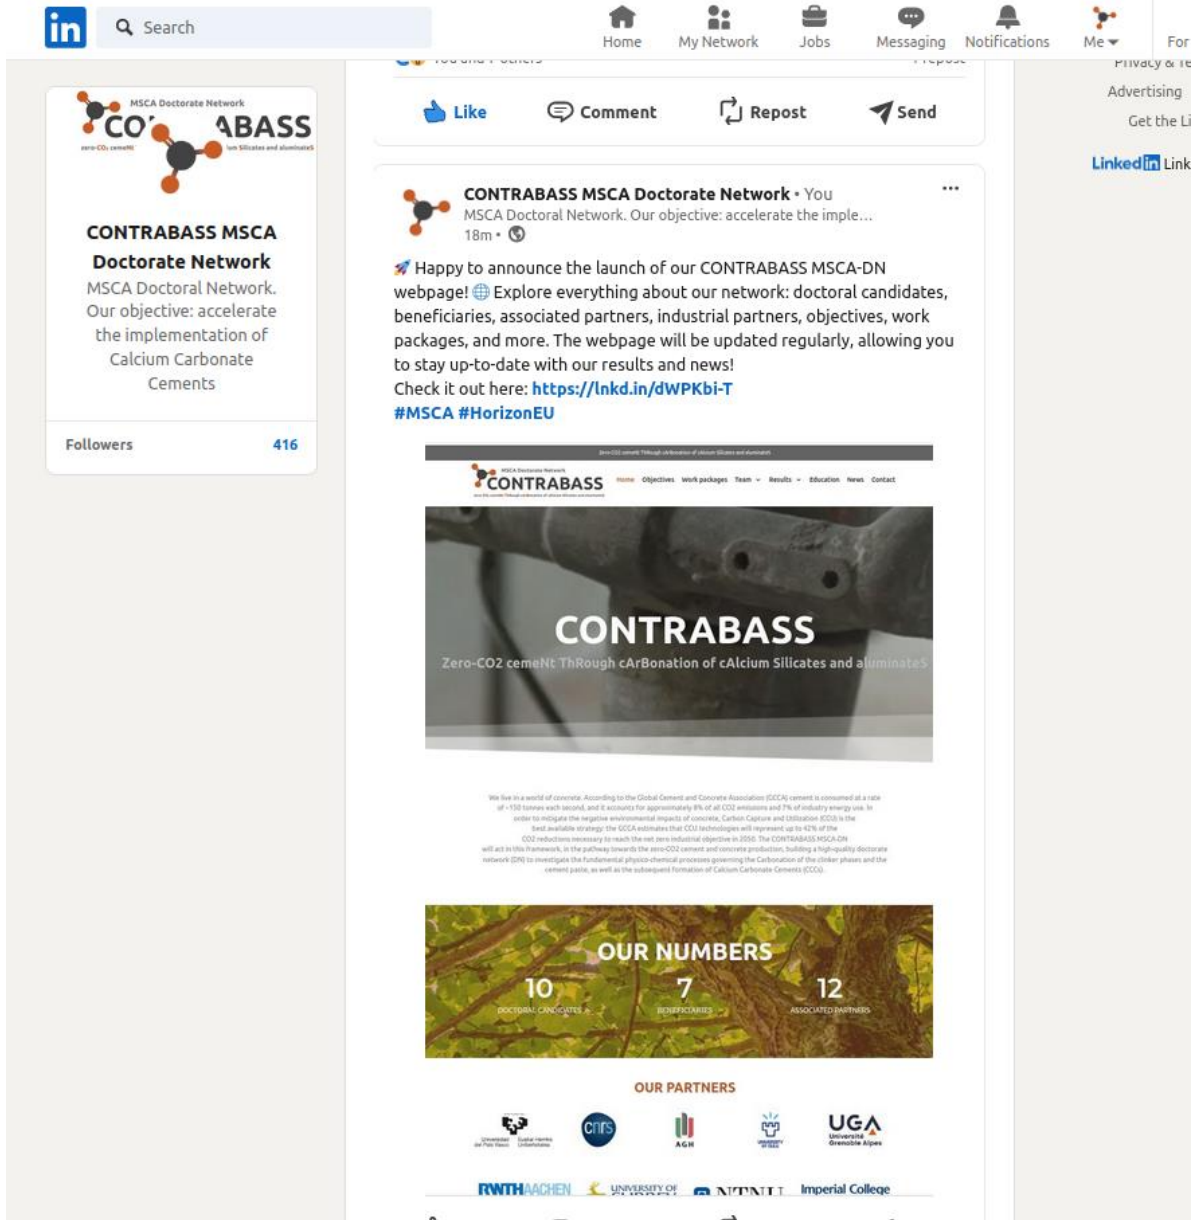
in Search

Home My Network Jobs Messaging Notifications Me For

Privacy & Te
Advertising
Get the Li
Linked in Link

Like Comment Repost Send

MSCA Doctorate Network
CO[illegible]ABASS
zero-CO₂ cemeNt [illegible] ium Silicates and aluminateS

CONTRABASS MSCA Doctorate Network
MSCA Doctoral Network. Our objective: accelerate the implementation of Calcium Carbonate Cements

Followers 416

CONTRABASS MSCA Doctorate Network • You
MSCA Doctoral Network. Our objective: accelerate the imple…
18m •

🚀 Happy to announce the launch of our CONTRABASS MSCA-DN webpage! 🌐 Explore everything about our network: doctoral candidates, beneficiaries, associated partners, industrial partners, objectives, work packages, and more. The webpage will be updated regularly, allowing you to stay up-to-date with our results and news!
Check it out here: https://lnkd.in/dWPKbi-T
#MSCA #HorizonEU

CONTRABASS
Home Objectives Work packages Team Results Education News Contact

CONTRABASS
Zero-CO2 cemeNt ThRough cArBonation of cAlcium Silicates and aluminateS

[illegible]

OUR NUMBERS
10 DOCTORAL CANDIDATES
7 BENEFICIARIES
12 ASSOCIATED PARTNERS

OUR PARTNERS
cnrs AGH UGA Université Grenoble Alpes
RWTHAACHEN UNIVERSITY OF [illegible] NTNU Imperial College